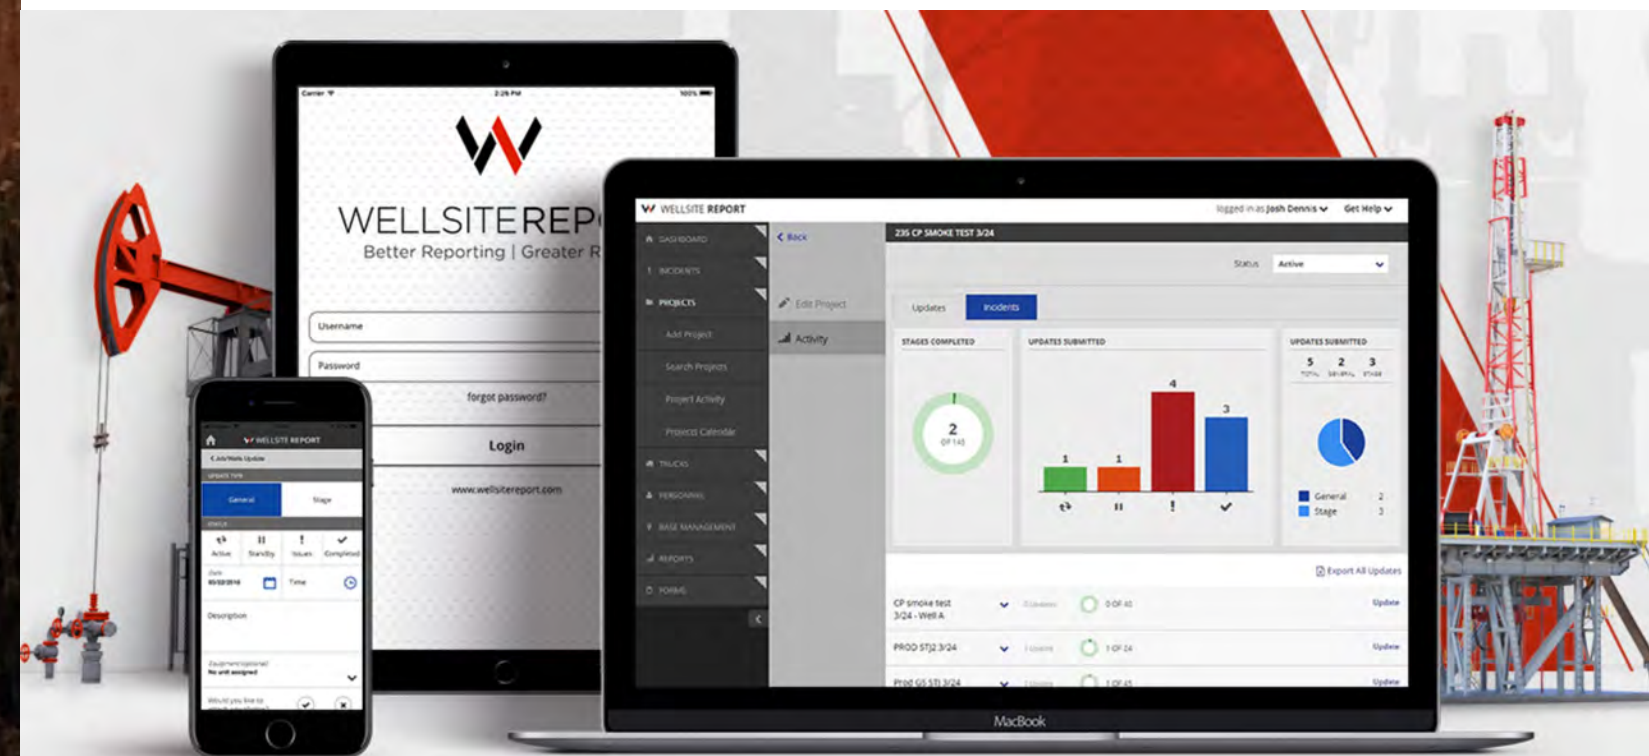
Carrier 2:26 PM 100%

WELLSITEREP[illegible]
Better Reporting | Greater R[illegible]

Username
Password
forgot password?
Login
www.wellsitereport.com

WELLSITE REPORT
‹ Job/Wells Update
UPDATE TYPE
General
Stage
STATUS
Active
Standby
Issues
Completed
Date
03/22/2016
Time
Description
Equipment(optional)
No unit assigned
Would you like to

WELLSITE REPORT
logged in as Josh Dennis
Get Help
DASHBOARD
INCIDENTS
PROJECTS
Add Project
Search Projects
Project Activity
Projects Calendar
TRUCKS
PERSONNEL
BASE MANAGEMENT
REPORTS
FORMS
‹ Back
Edit Project
Activity
235 CP SMOKE TEST 3/24
Status
Active
Updates
Incidents
STAGES COMPLETED
2
OF 145
UPDATES SUBMITTED
1
1
4
3
UPDATES SUBMITTED
5
TOTAL
2
GENERAL
3
STAGE
General 2
Stage 3
Export All Updates
CP smoke test 3/24 - Well A
0 Updates
0 OF 40
Update
PROD STJ2 3/24
1 Update
1 OF 24
Update
Prod GS STJ 3/24
1 Update
1 OF 45
Update

MacBook